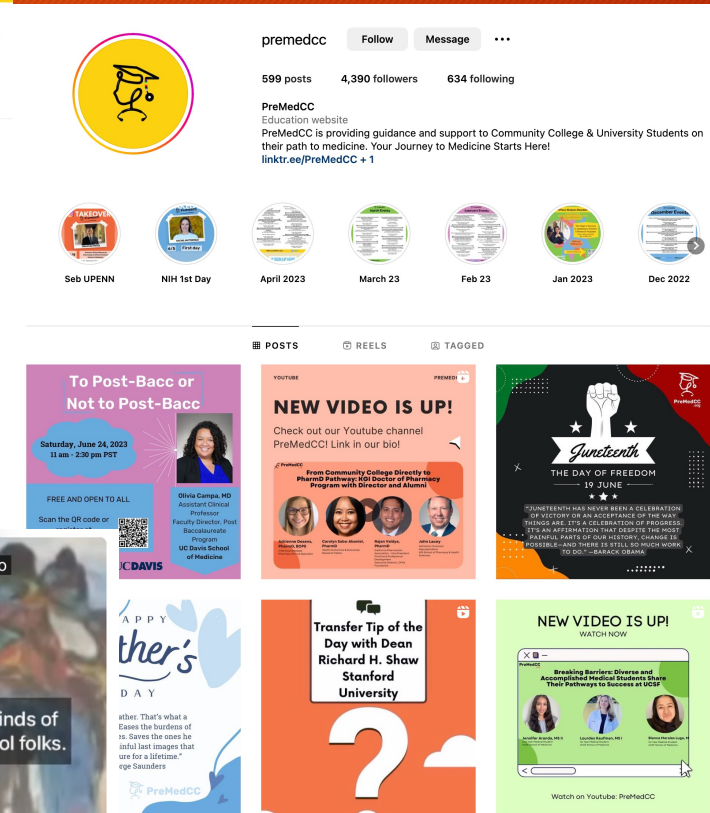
premedcc Follow Message •••

599 posts 4,390 followers 634 following

PreMedCC
Education website
PreMedCC is providing guidance and support to Community College & University Students on their path to medicine. Your Journey to Medicine Starts Here!
linktr.ee/PreMedCC + 1

TAKEOVER
Seb UPENN

First day
NIH 1st Day

April 2023

March 23

Feb 23

Jan 2023

December Events
Dec 2022

POSTS REELS TAGGED

To Post-Bacc or Not to Post-Bacc
Saturday, June 24, 2023
11 am - 2:30 pm PST
FREE AND OPEN TO ALL
Scan the QR code or
Olivia Campa, MD
Assistant Clinical Professor
Faculty Director, Post Baccalaureate Program
UC Davis School of Medicine
UCDAVIS

YOUTUBE PREMED
NEW VIDEO IS UP!
Check out our Youtube channel PreMedCC! Link in our bio!
PreMedCC
From Community College Directly to PharmD Pathway: KGI Doctor of Pharmacy Program with Director and Alumni
Adrienne Desens, PharmD
Carolyn Babe-Nicolas, PharmD
Rajan Vaidya, PharmD
John Leavy

PreMedCC
Juneteenth
THE DAY OF FREEDOM
19 JUNE
"JUNETEENTH HAS NEVER BEEN A CELEBRATION OF VICTORY OR AN ACCEPTANCE OF THE WAY THINGS ARE. IT'S A CELEBRATION OF PROGRESS. IT'S AN AFFIRMATION THAT DESPITE THE MOST PAINFUL PARTS OF OUR HISTORY, CHANGE IS POSSIBLE—AND THERE IS STILL SO MUCH WORK TO DO." —BARACK OBAMA

o
inds of
ol folks.

APPY
ther's
DAY
ather. That's what a
Eases the burdens of
s. Saves the ones he
inful last images that
ure for a lifetime."
ge Saunders
PreMedCC

Transfer Tip of the Day with Dean Richard H. Shaw Stanford University
?

NEW VIDEO IS UP!
WATCH NOW
PreMedCC
Breaking Barriers: Diverse and Accomplished Medical Students Share Their Pathways to Success at UCSF
Jennifer Aranda, MS II
Lourdes Kaufman, MS I
Bianca Morales-Lugo, MS
Watch on Youtube: PreMedCC